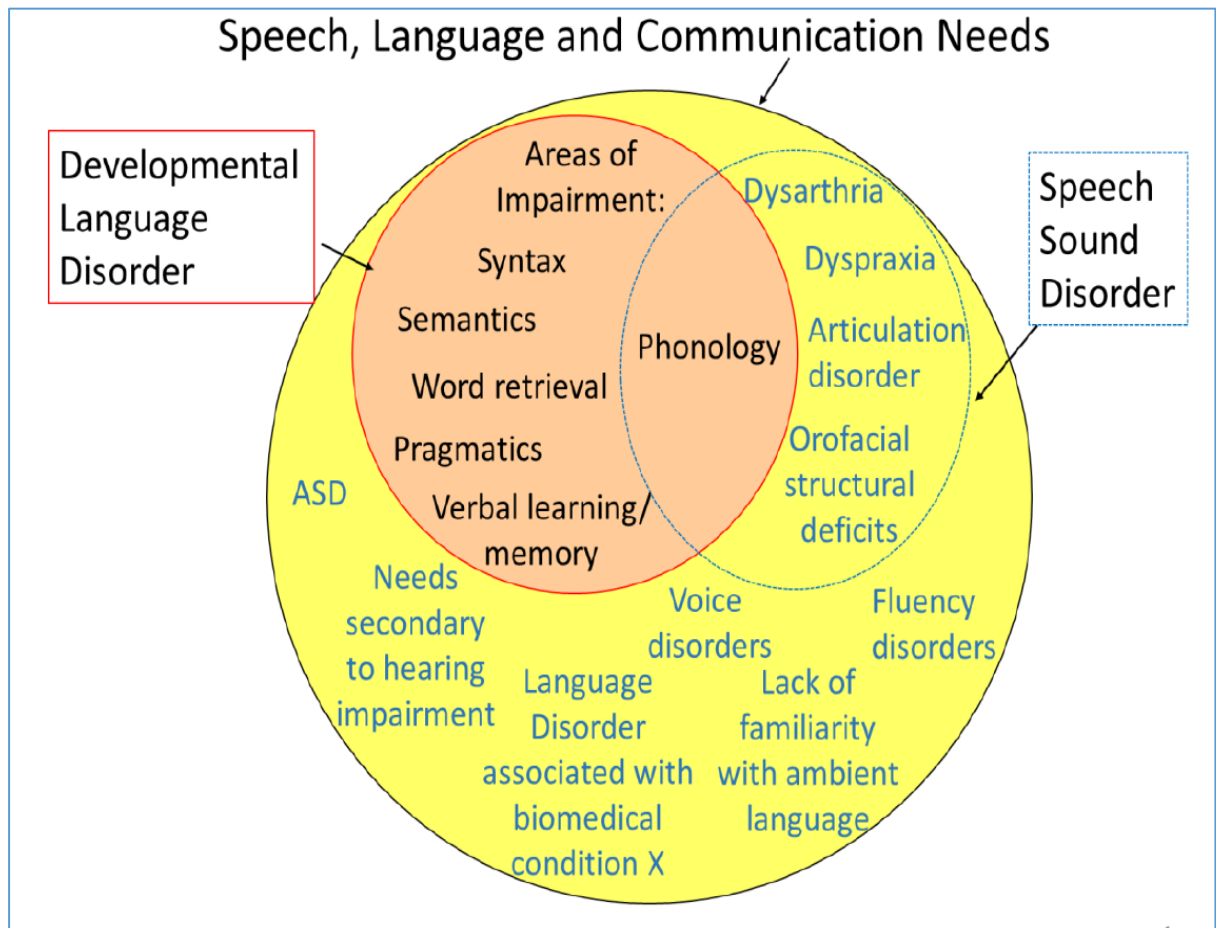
Speech, Language and Communication Needs

Developmental Language Disorder

Areas of Impairment:

Syntax

Semantics

Word retrieval

Pragmatics

Verbal learning/ memory

Phonology

Speech Sound Disorder

Dysarthria

Dyspraxia

Articulation disorder

Orofacial structural deficits

ASD

Needs secondary to hearing impairment

Voice disorders

Fluency disorders

Language Disorder associated with biomedical condition X

Lack of familiarity with ambient language